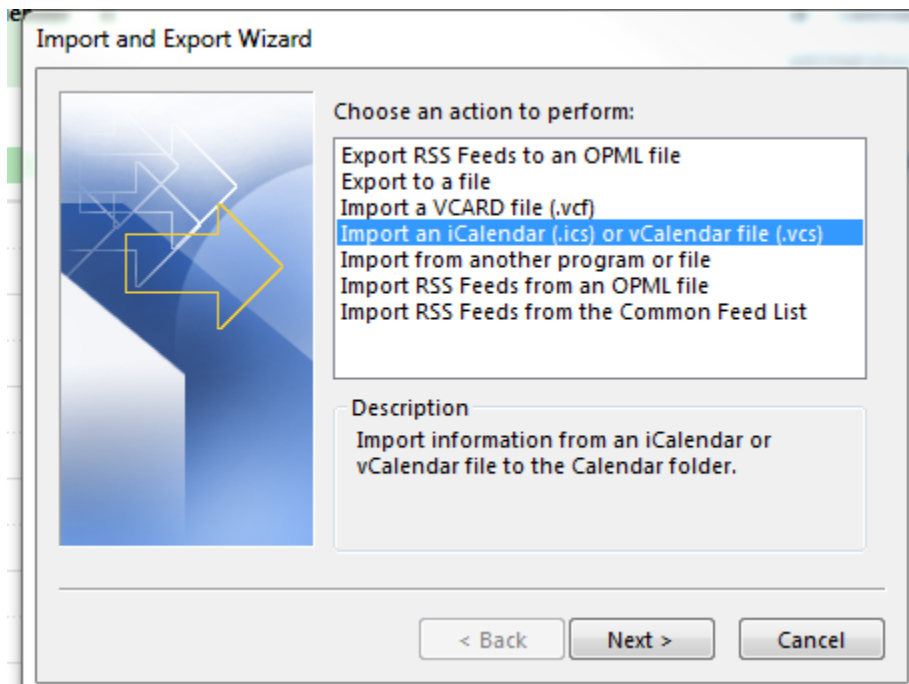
Import and Export Wizard

Choose an action to perform:

Export RSS Feeds to an OPML file
Export to a file
Import a VCARD file (.vcf)
Import an iCalendar (.ics) or vCalendar file (.vcs)
Import from another program or file
Import RSS Feeds from an OPML file
Import RSS Feeds from the Common Feed List

Description

Import information from an iCalendar or vCalendar file to the Calendar folder.

< Back
Next >
Cancel